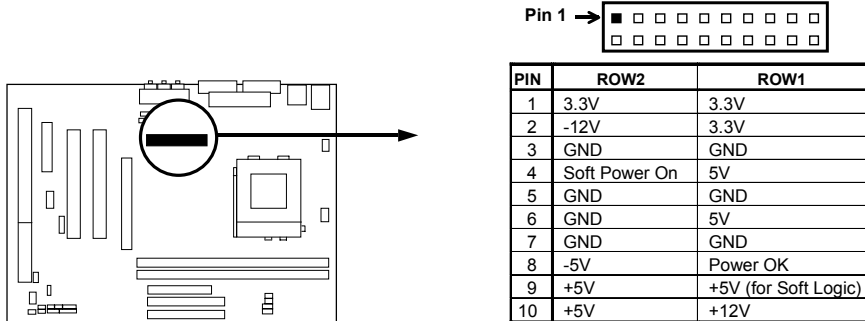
Pin 1

| PIN | ROW2 | ROW1 |
|---|---|---|
| 1 | 3.3V | 3.3V |
| 2 | -12V | 3.3V |
| 3 | GND | GND |
| 4 | Soft Power On | 5V |
| 5 | GND | GND |
| 6 | GND | 5V |
| 7 | GND | GND |
| 8 | -5V | Power OK |
| 9 | +5V | +5V (for Soft Logic) |
| 10 | +5V | +12V |